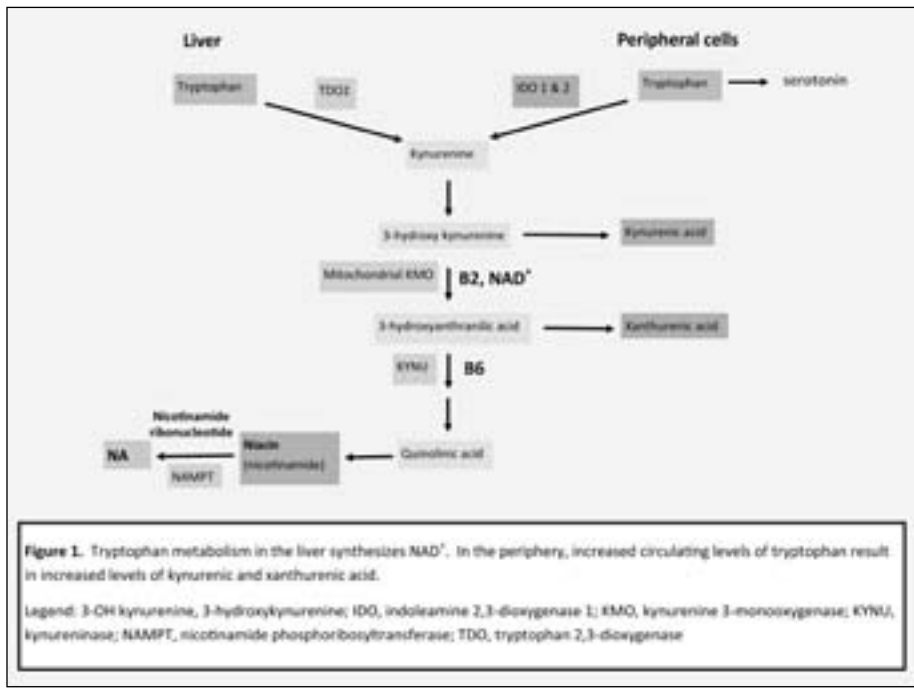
Liver

Peripheral cells

Tryptophan

TDO2

IDO 1 & 2

Tryptophan

serotonin

Kynurenine

3-hydroxy kynurenine

Kynurenic acid

Mitochondrial KMO

B2, NAD$^+$

3-hydroxyanthranilic acid

Xanthurenic acid

KYNU

B6

Nicotinamide ribonucleotide

NA

Niacin (nicotinamide)

Quinolinic acid

NAMPT

Figure 1. Tryptophan metabolism in the liver synthesizes NAD$^+$. In the periphery, increased circulating levels of tryptophan result in increased levels of kynurenic and xanthurenic acid.

Legend: 3-OH kynurenine, 3-hydroxykynurenine; IDO, indoleamine 2,3-dioxygenase 1; KMO, kynurenine 3-monooxygenase; KYNU, kynureninase; NAMPT, nicotinamide phosphoribosyltransferase; TDO, tryptophan 2,3-dioxygenase